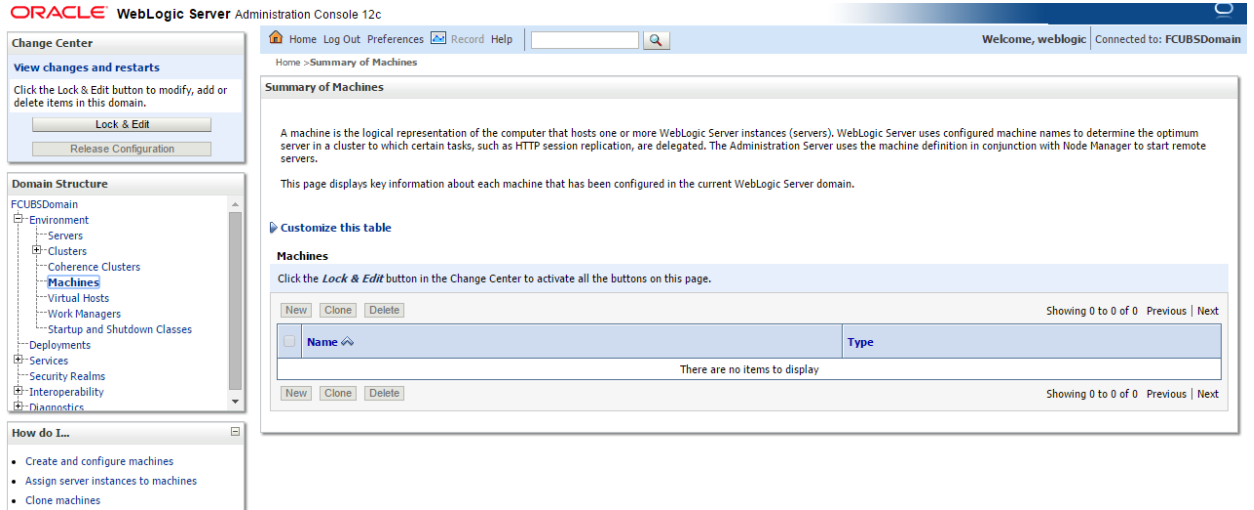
ORACLE WebLogic Server Administration Console 12c

Change Center

View changes and restarts

Click the Lock & Edit button to modify, add or delete items in this domain.

Lock & Edit

Release Configuration

Domain Structure

FCUBSDomain
Environment
Servers
Clusters
Coherence Clusters
Machines
Virtual Hosts
Work Managers
Startup and Shutdown Classes
Deployments
Services
Security Realms
Interoperability
Diagnostics

How do I...

• Create and configure machines
• Assign server instances to machines
• Clone machines

Home Log Out Preferences Record Help

Welcome, weblogic | Connected to: FCUBSDomain

Home >Summary of Machines

Summary of Machines

A machine is the logical representation of the computer that hosts one or more WebLogic Server instances (servers). WebLogic Server uses configured machine names to determine the optimum server in a cluster to which certain tasks, such as HTTP session replication, are delegated. The Administration Server uses the machine definition in conjunction with Node Manager to start remote servers.

This page displays key information about each machine that has been configured in the current WebLogic Server domain.

Customize this table

Machines

Click the Lock & Edit button in the Change Center to activate all the buttons on this page.

New Clone Delete Showing 0 to 0 of 0 Previous | Next

| Name | Type |
|---|---|
| There are no items to display | |

New Clone Delete Showing 0 to 0 of 0 Previous | Next